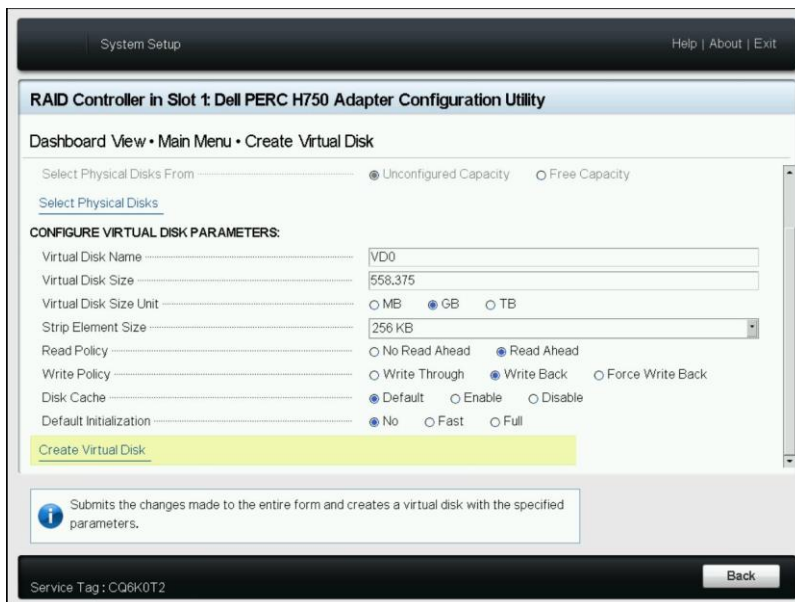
System Setup

Help | About | Exit

RAID Controller in Slot 1: Dell PERC H750 Adapter Configuration Utility

Dashboard View • Main Menu • Create Virtual Disk

Select Physical Disks From — Unconfigured Capacity — Free Capacity

Select Physical Disks

CONFIGURE VIRTUAL DISK PARAMETERS:

| | |
|---|---|
| Virtual Disk Name | VD0 |
| Virtual Disk Size | 558.375 |
| Virtual Disk Size Unit | MB GB TB |
| Strip Element Size | 256 KB |
| Read Policy | No Read Ahead Read Ahead |
| Write Policy | Write Through Write Back Force Write Back |
| Disk Cache | Default Enable Disable |
| Default Initialization | No Fast Full |

Create Virtual Disk

Submits the changes made to the entire form and creates a virtual disk with the specified parameters.

Service Tag : CQ6K0T2

Back